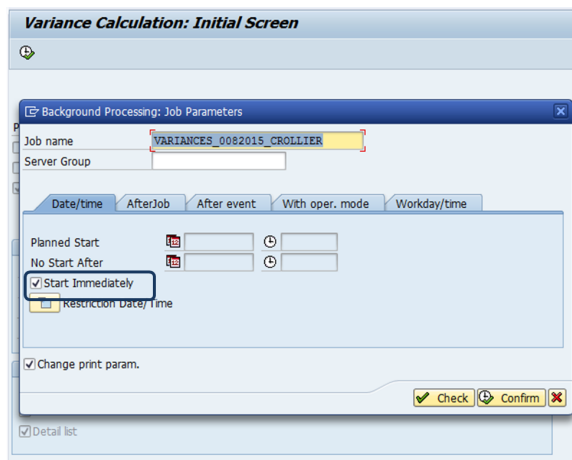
Variance Calculation: Initial Screen

Background Processing: Job Parameters

Job name VARIANCES_0082015_CROLLIER

Server Group

Date/time | AfterJob | After event | With oper. mode | Workday/time

Planned Start

No Start After

Start Immediately

Restriction Date/Time

Change print param.

Check | Confirm

Detail list